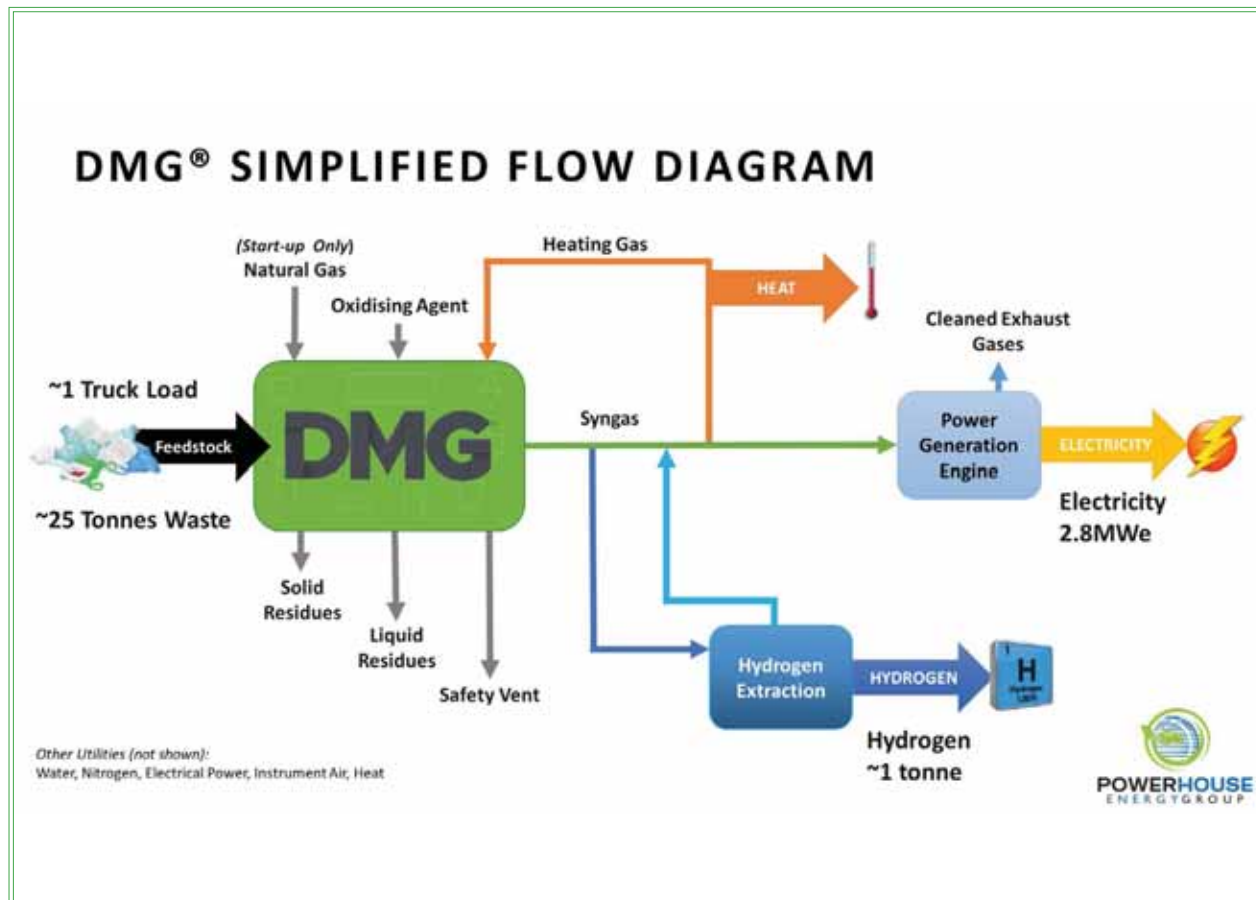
DMG® SIMPLIFIED FLOW DIAGRAM

(Start-up Only)
Natural Gas

Oxidising Agent

Heating Gas

HEAT

Cleaned Exhaust Gases

~1 Truck Load

Feedstock

DMG

~25 Tonnes Waste

Syngas

Power Generation Engine

ELECTRICITY

Electricity
2.8MWe

Solid Residues

Liquid Residues

Safety Vent

Hydrogen Extraction

HYDROGEN

H

Hydrogen
~1 tonne

Other Utilities (not shown):
Water, Nitrogen, Electrical Power, Instrument Air, Heat

POWERHOUSE
ENERGY GROUP